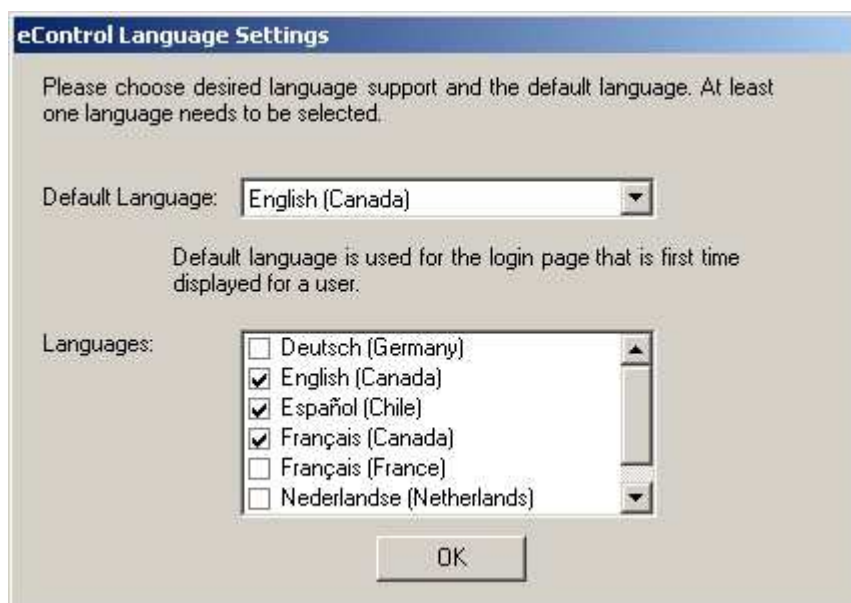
eControl Language Settings

Please choose desired language support and the default language. At least one language needs to be selected.

Default Language: English (Canada)

Default language is used for the login page that is first time displayed for a user.

Languages:
Deutsch (Germany)
English (Canada)
Español (Chile)
Français (Canada)
Français (France)
Nederlandse (Netherlands)

OK